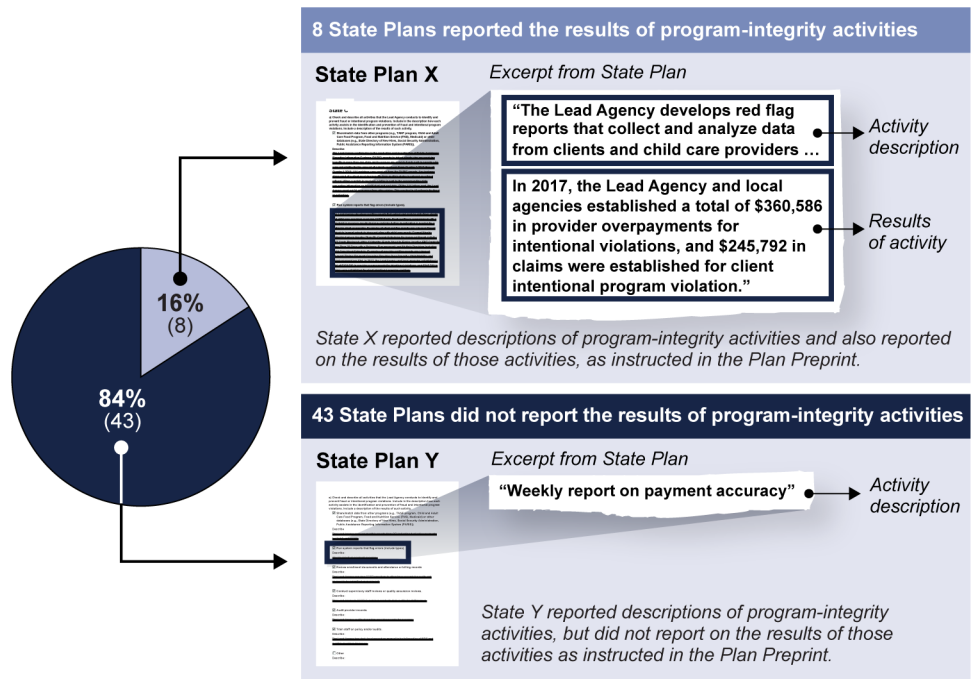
16%
(8)

84%
(43)

8 State Plans reported the results of program-integrity activities

State Plan X

Excerpt from State Plan

"The Lead Agency develops red flag reports that collect and analyze data from clients and child care providers …

Activity description

In 2017, the Lead Agency and local agencies established a total of $360,586 in provider overpayments for intentional violations, and $245,792 in claims were established for client intentional program violation."

Results of activity

State X reported descriptions of program-integrity activities and also reported on the results of those activities, as instructed in the Plan Preprint.

43 State Plans did not report the results of program-integrity activities

State Plan Y

Excerpt from State Plan

"Weekly report on payment accuracy"

Activity description

State Y reported descriptions of program-integrity activities, but did not report on the results of those activities as instructed in the Plan Preprint.